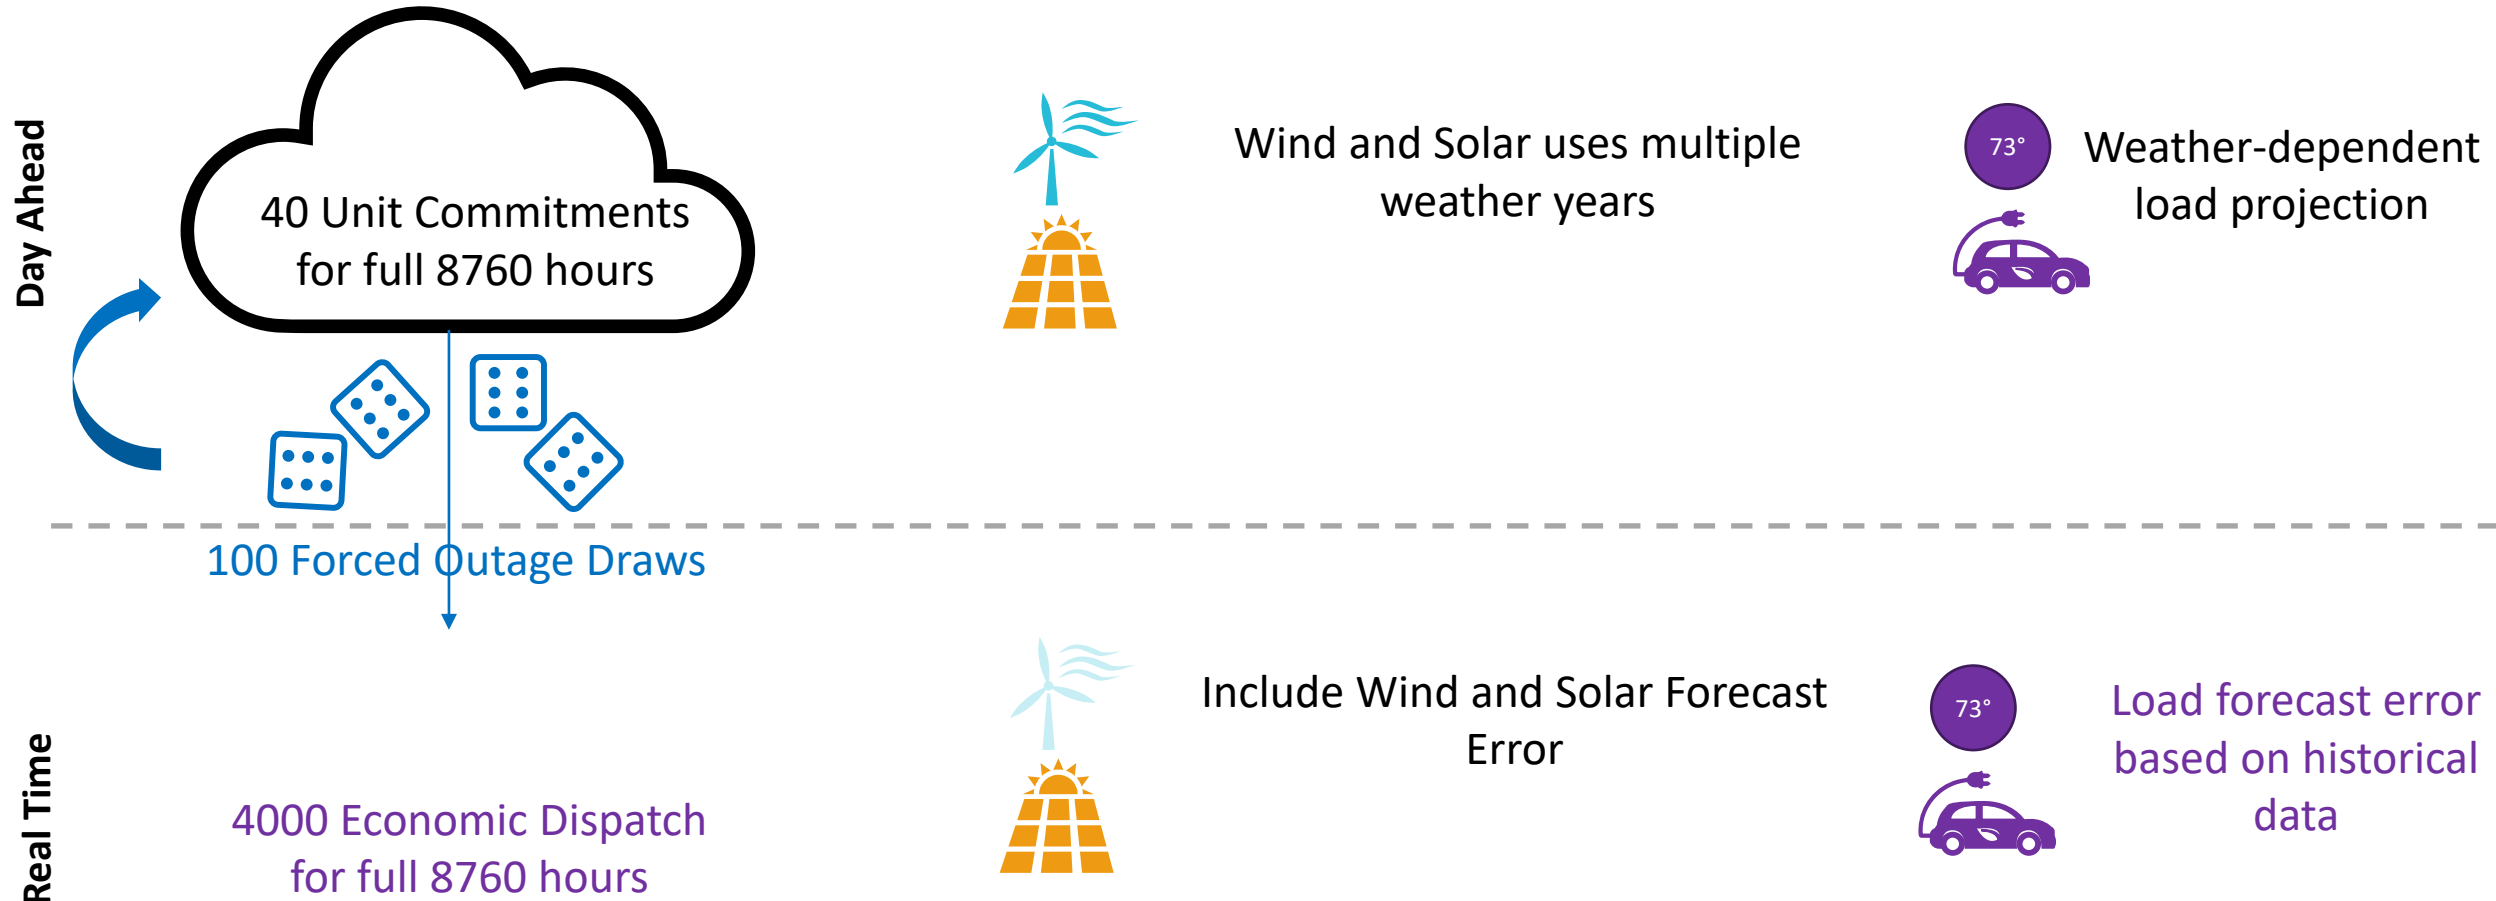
Day Ahead

40 Unit Commitments for full 8760 hours

Wind and Solar uses multiple weather years

73°

Weather-dependent load projection

100 Forced Outage Draws

Real Time

Include Wind and Solar Forecast Error

73°

Load forecast error based on historical data

4000 Economic Dispatch for full 8760 hours